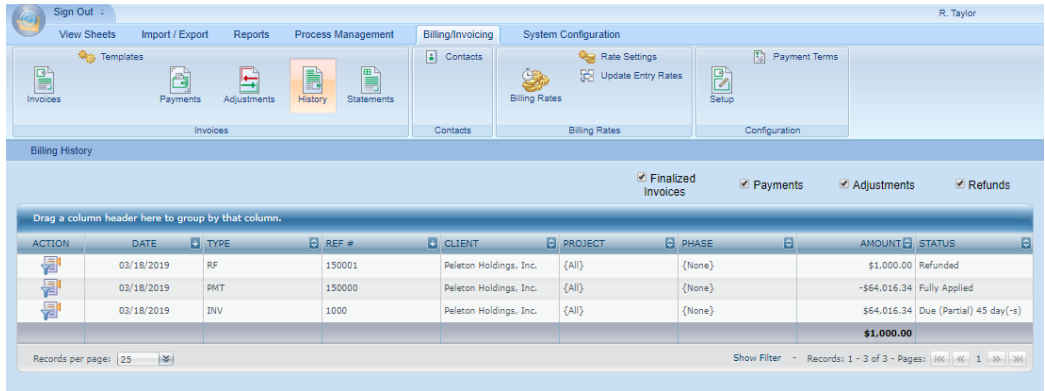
Sign Out

R. Taylor

View Sheets | Import / Export | Reports | Process Management | Billing/Invoicing | System Configuration

Templates
Invoices | Payments | Adjustments | History | Statements
Invoices

Contacts
Contacts

Rate Settings
Update Entry Rates
Billing Rates
Billing Rates

Payment Terms
Setup
Configuration

Billing History

Finalized Invoices | Payments | Adjustments | Refunds

Drag a column header here to group by that column.

| ACTION | DATE | TYPE | REF # | CLIENT | PROJECT | PHASE | AMOUNT | STATUS |
|---|---|---|---|---|---|---|---|---|
| | 03/18/2019 | RF | 150001 | Peleton Holdings, Inc. | {All} | {None} | \$1,000.00 | Refunded |
| | 03/18/2019 | PMT | 150000 | Peleton Holdings, Inc. | {All} | {None} | -\$64,016.34 | Fully Applied |
| | 03/18/2019 | INV | 1000 | Peleton Holdings, Inc. | {All} | {None} | \$64,016.34 | Due (Partial) 45 day(-s) |
| | | | | | | | \$1,000.00 | |

Records per page: 25

Show Filter - Records: 1 - 3 of 3 - Pages: 1